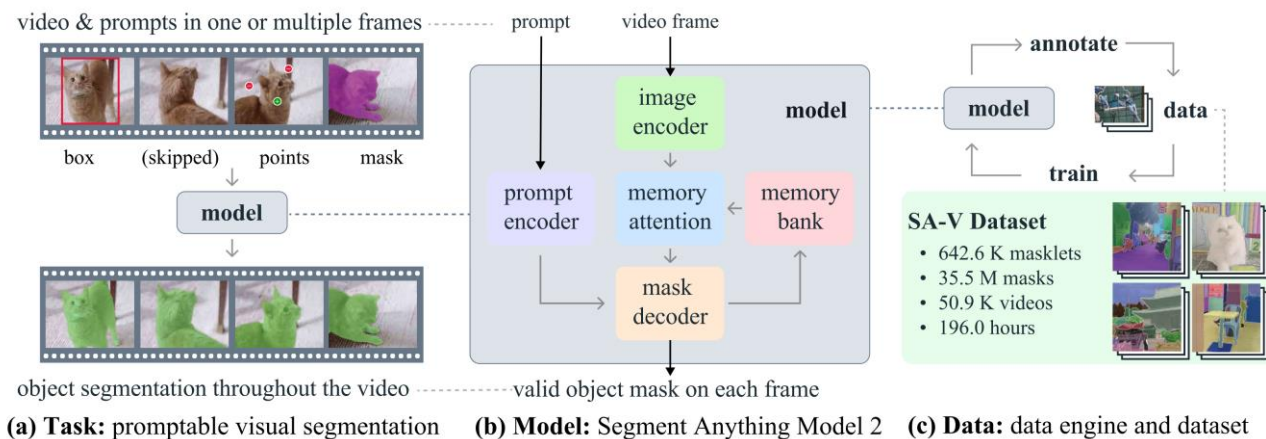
video & prompts in one or multiple frames

box (skipped) points mask

model

object segmentation throughout the video

(a) **Task:** promptable visual segmentation

prompt

video frame

image encoder

model

prompt encoder

memory attention

memory bank

mask decoder

valid object mask on each frame

(b) **Model:** Segment Anything Model 2

annotate

model

data

train

**SA-V Dataset**

• 642.6 K masklets
• 35.5 M masks
• 50.9 K videos
• 196.0 hours

(c) **Data:** data engine and dataset